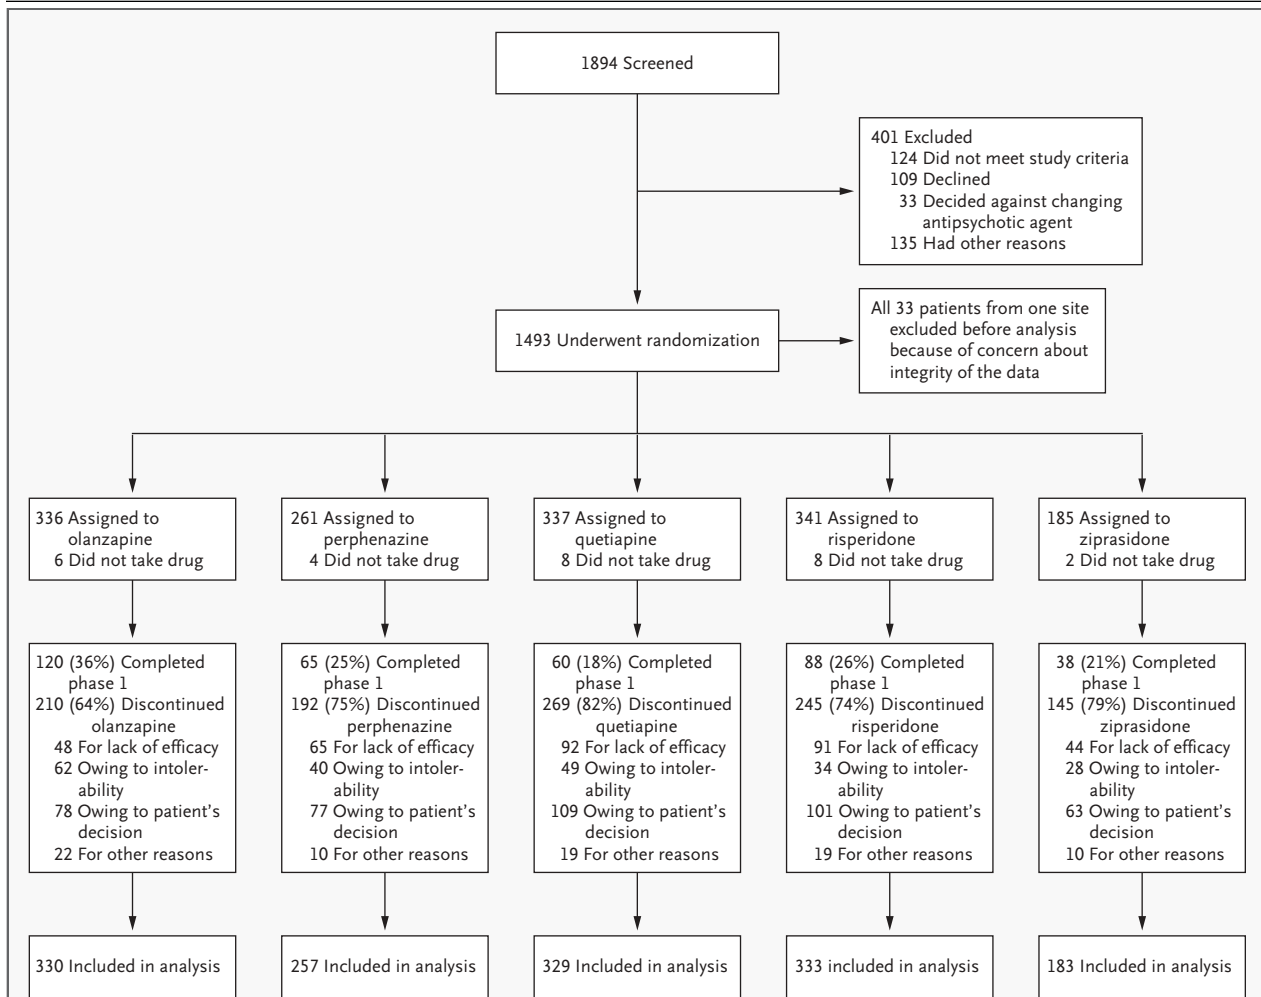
1894 Screened

401 Excluded
124 Did not meet study criteria
109 Declined
33 Decided against changing antipsychotic agent
135 Had other reasons

1493 Underwent randomization

All 33 patients from one site excluded before analysis because of concern about integrity of the data

336 Assigned to olanzapine
6 Did not take drug

261 Assigned to perphenazine
4 Did not take drug

337 Assigned to quetiapine
8 Did not take drug

341 Assigned to risperidone
8 Did not take drug

185 Assigned to ziprasidone
2 Did not take drug

120 (36%) Completed phase 1
210 (64%) Discontinued olanzapine
48 For lack of efficacy
62 Owing to intolerability
78 Owing to patient's decision
22 For other reasons

65 (25%) Completed phase 1
192 (75%) Discontinued perphenazine
65 For lack of efficacy
40 Owing to intolerability
77 Owing to patient's decision
10 For other reasons

60 (18%) Completed phase 1
269 (82%) Discontinued quetiapine
92 For lack of efficacy
49 Owing to intolerability
109 Owing to patient's decision
19 For other reasons

88 (26%) Completed phase 1
245 (74%) Discontinued risperidone
91 For lack of efficacy
34 Owing to intolerability
101 Owing to patient's decision
19 For other reasons

38 (21%) Completed phase 1
145 (79%) Discontinued ziprasidone
44 For lack of efficacy
28 Owing to intolerability
63 Owing to patient's decision
10 For other reasons

330 Included in analysis

257 Included in analysis

329 Included in analysis

333 included in analysis

183 Included in analysis